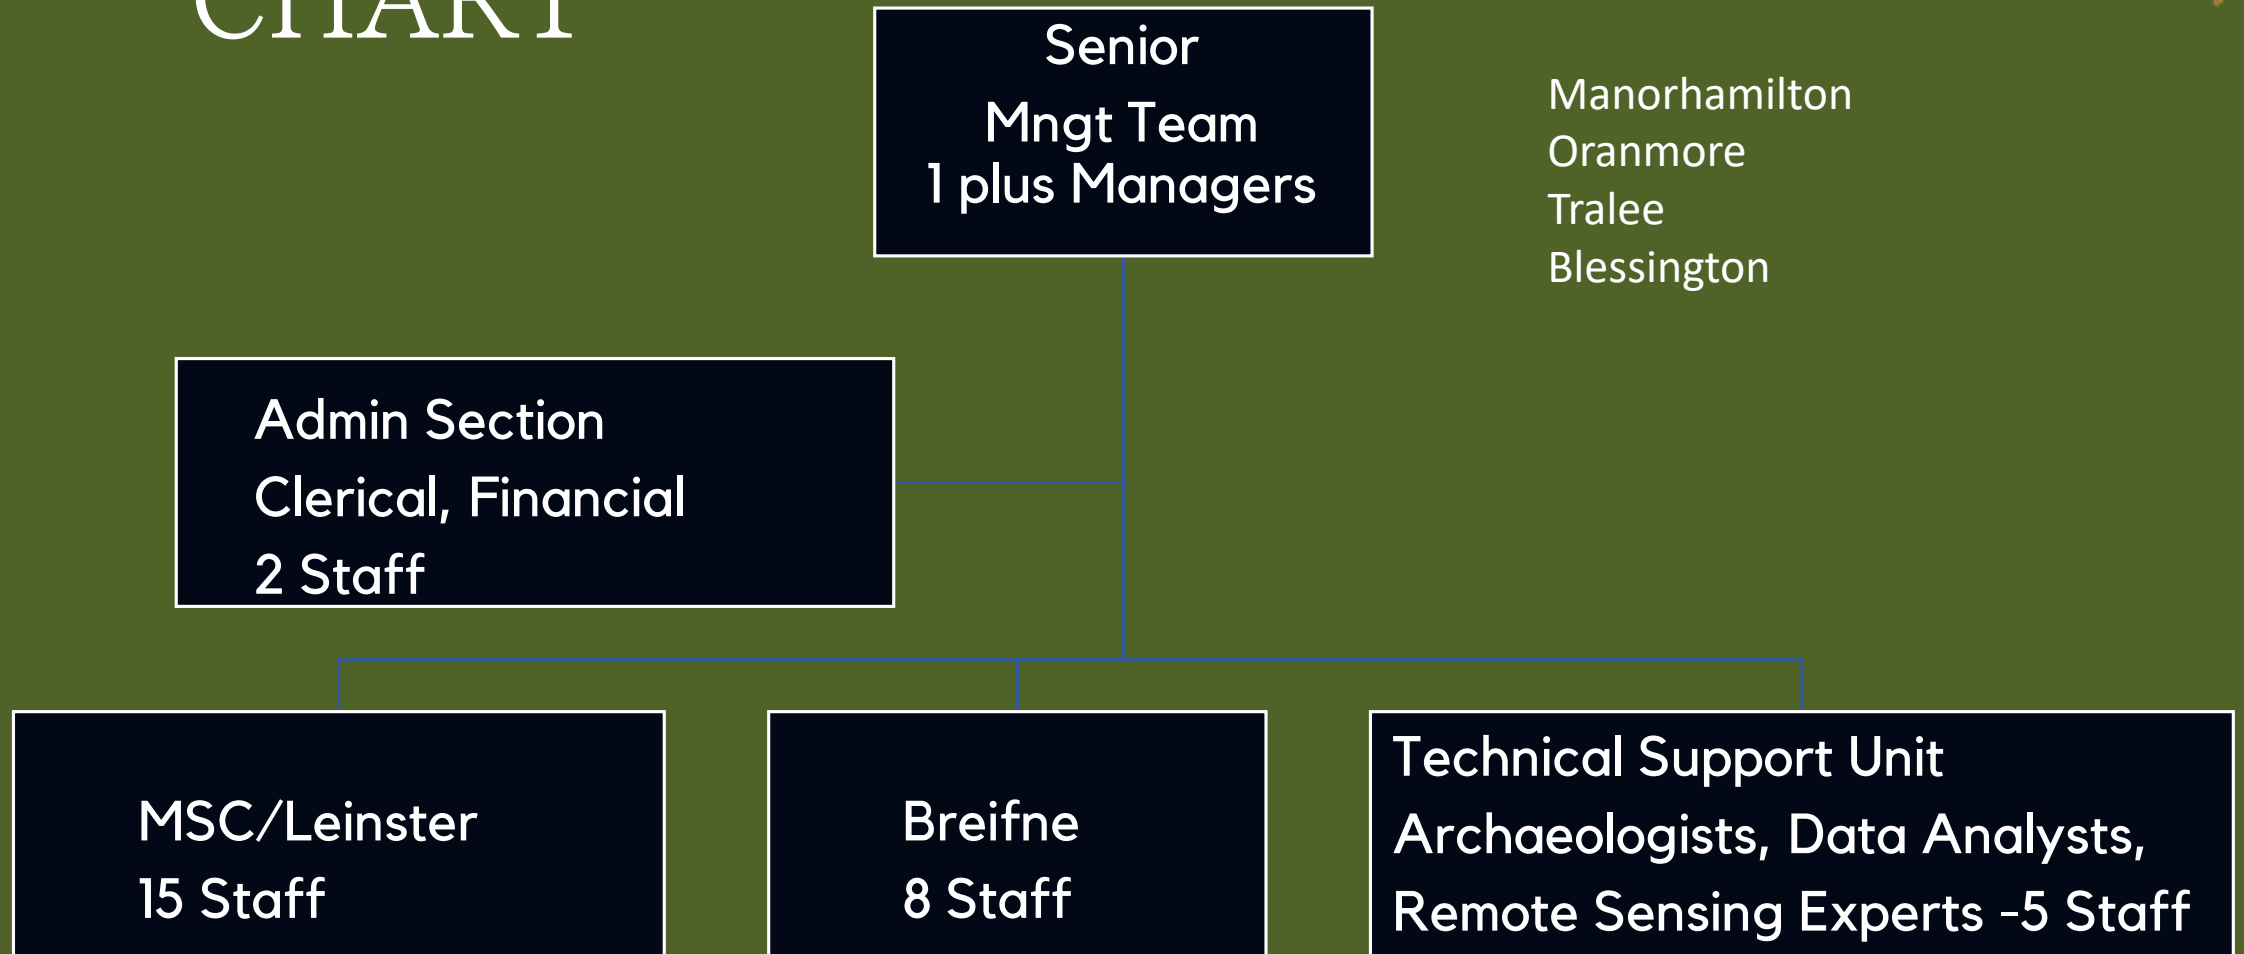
CHART

Senior
Mngt Team
1 plus Managers

Manorhamilton
Oranmore
Tralee
Blessington

Admin Section
Clerical, Financial
2 Staff

MSC/Leinster
15 Staff

Breifne
8 Staff

Technical Support Unit
Archaeologists, Data Analysts,
Remote Sensing Experts -5 Staff